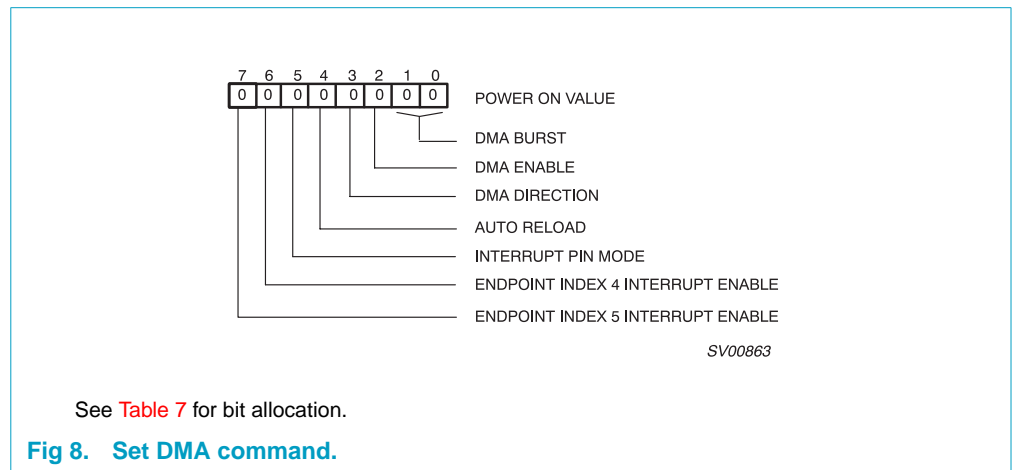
| 7 | 6 | 5 | 4 | 3 | 2 | 1 | 0 |
|---|---|---|---|---|---|---|---|
| 0 | 0 | 0 | 0 | 0 | 0 | 0 | 0 |

POWER ON VALUE

DMA BURST

DMA ENABLE

DMA DIRECTION

AUTO RELOAD

INTERRUPT PIN MODE

ENDPOINT INDEX 4 INTERRUPT ENABLE

ENDPOINT INDEX 5 INTERRUPT ENABLE

SV00863

See Table 7 for bit allocation.

Fig 8. Set DMA command.